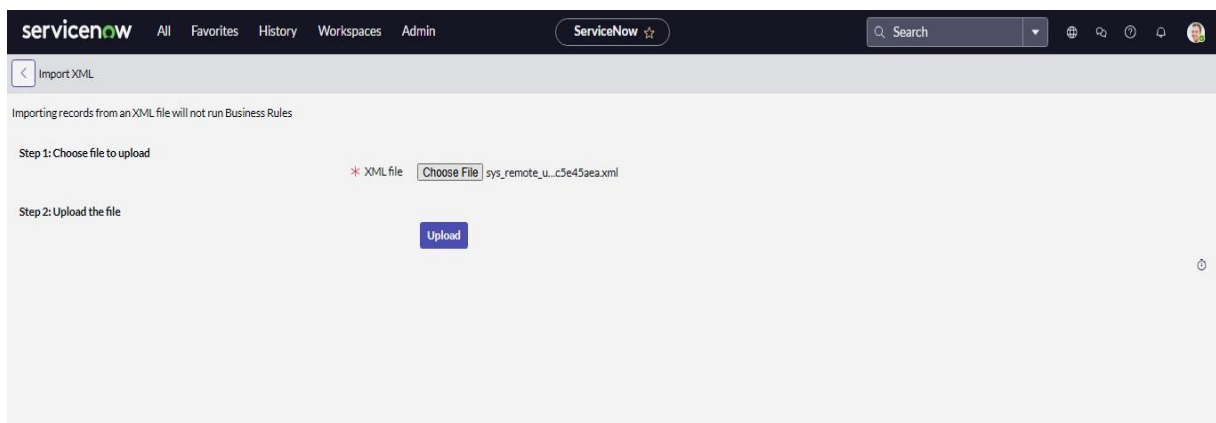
servicenow All Favorites History Workspaces Admin

ServiceNow ☆

Search

Import XML

Importing records from an XML file will not run Business Rules

Step 1: Choose file to upload

* XML file Choose File sys_remote_u...c5e45aea.xml

Step 2: Upload the file

Upload